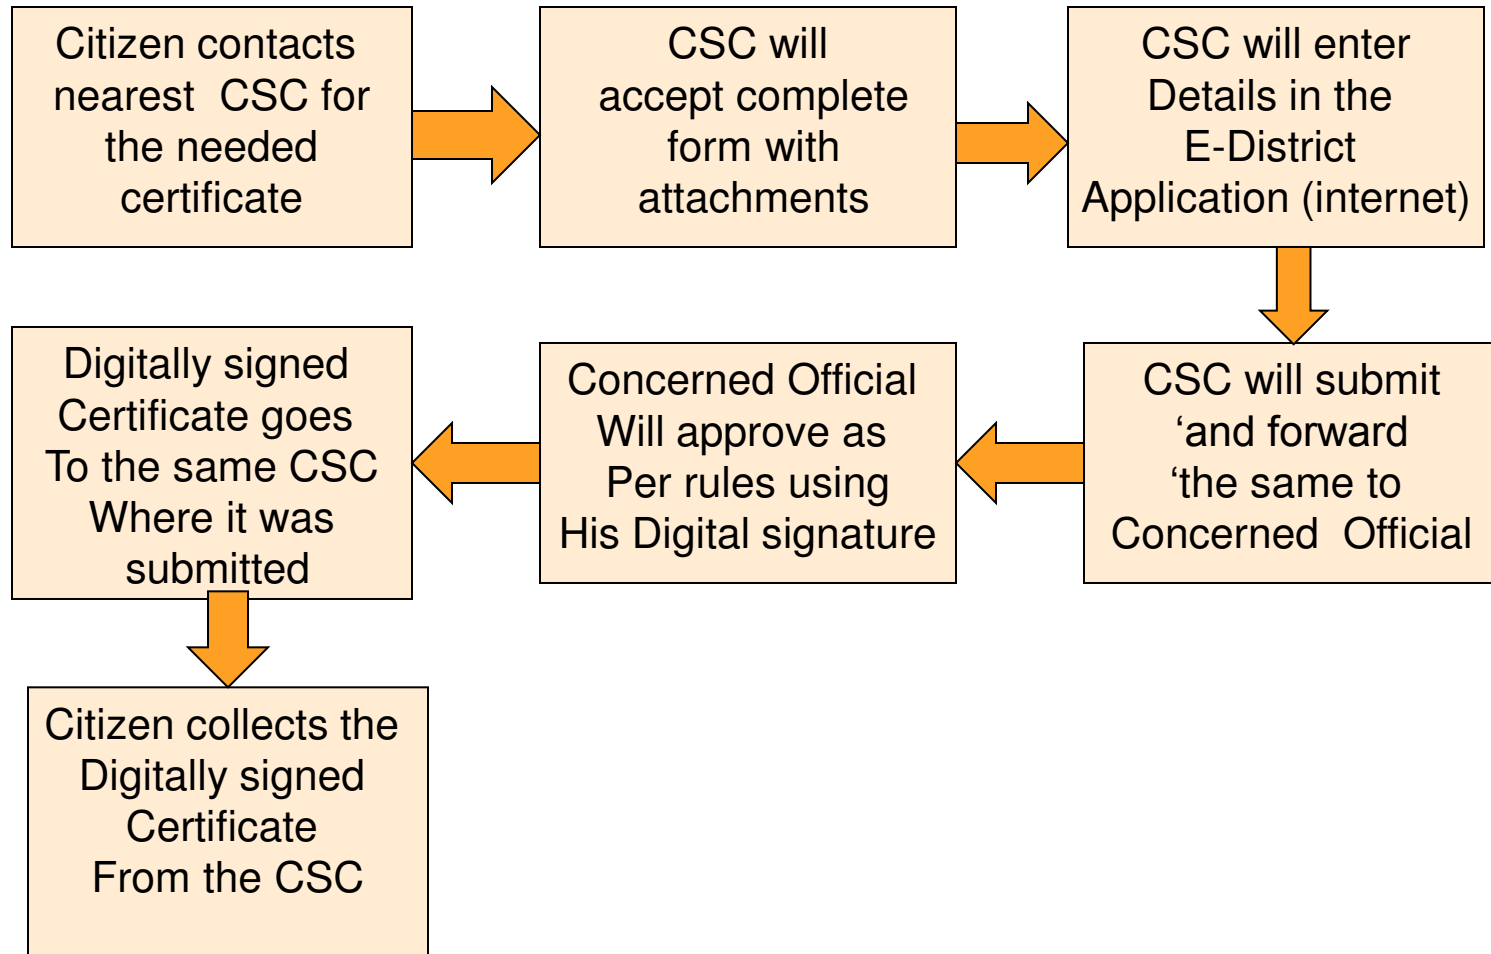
Citizen contacts nearest CSC for the needed certificate

CSC will accept complete form with attachments

CSC will enter Details in the E-District Application (internet)

CSC will submit ‘and forward ‘the same to Concerned Official

Concerned Official Will approve as Per rules using His Digital signature

Digitally signed Certificate goes To the same CSC Where it was submitted

Citizen collects the Digitally signed Certificate From the CSC